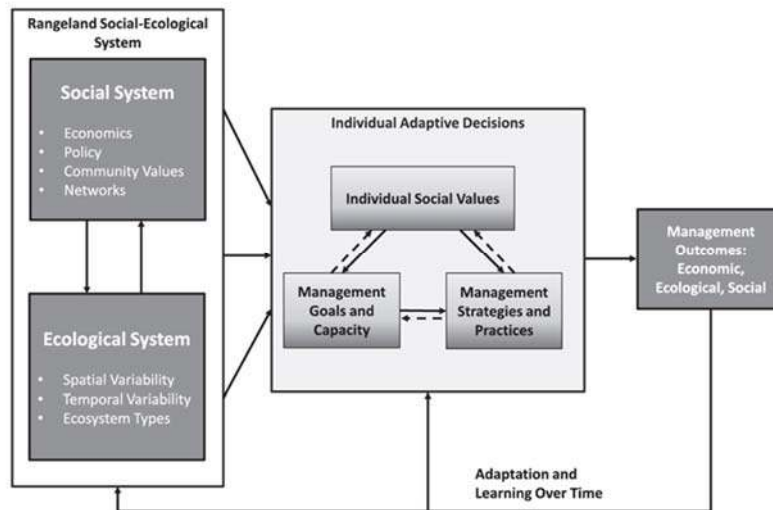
Rangeland Social-Ecological System

Social System

- Economics
- Policy
- Community Values
- Networks

Ecological System

- Spatial Variability
- Temporal Variability
- Ecosystem Types

Individual Adaptive Decisions

Individual Social Values

Management Goals and Capacity

Management Strategies and Practices

Management Outcomes: Economic, Ecological, Social

Adaptation and Learning Over Time